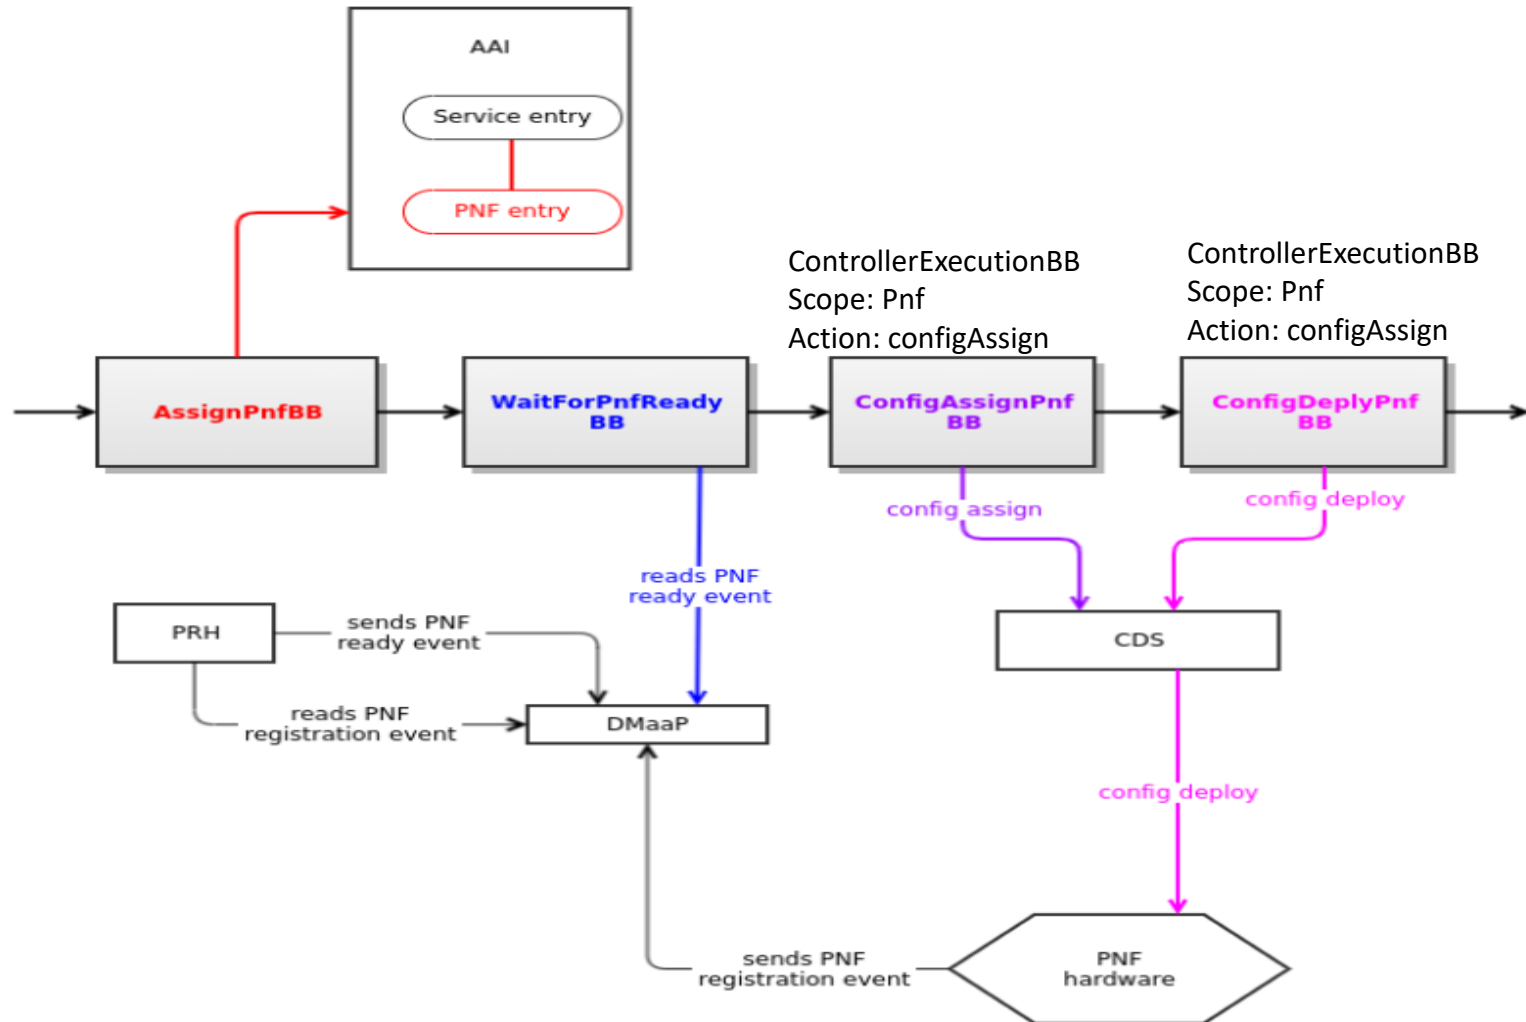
AAI

Service entry

PNF entry

ControllerExecutionBB
Scope: Pnf
Action: configAssign

ControllerExecutionBB
Scope: Pnf
Action: configAssign

AssignPnfBB

WaitForPnfReady BB

ConfigAssignPnf BB

ConfigDeplyPnf BB

config assign

config deploy

reads PNF ready event

PRH

sends PNF ready event

CDS

reads PNF registration event

DMaaP

config deploy

sends PNF registration event

PNF hardware